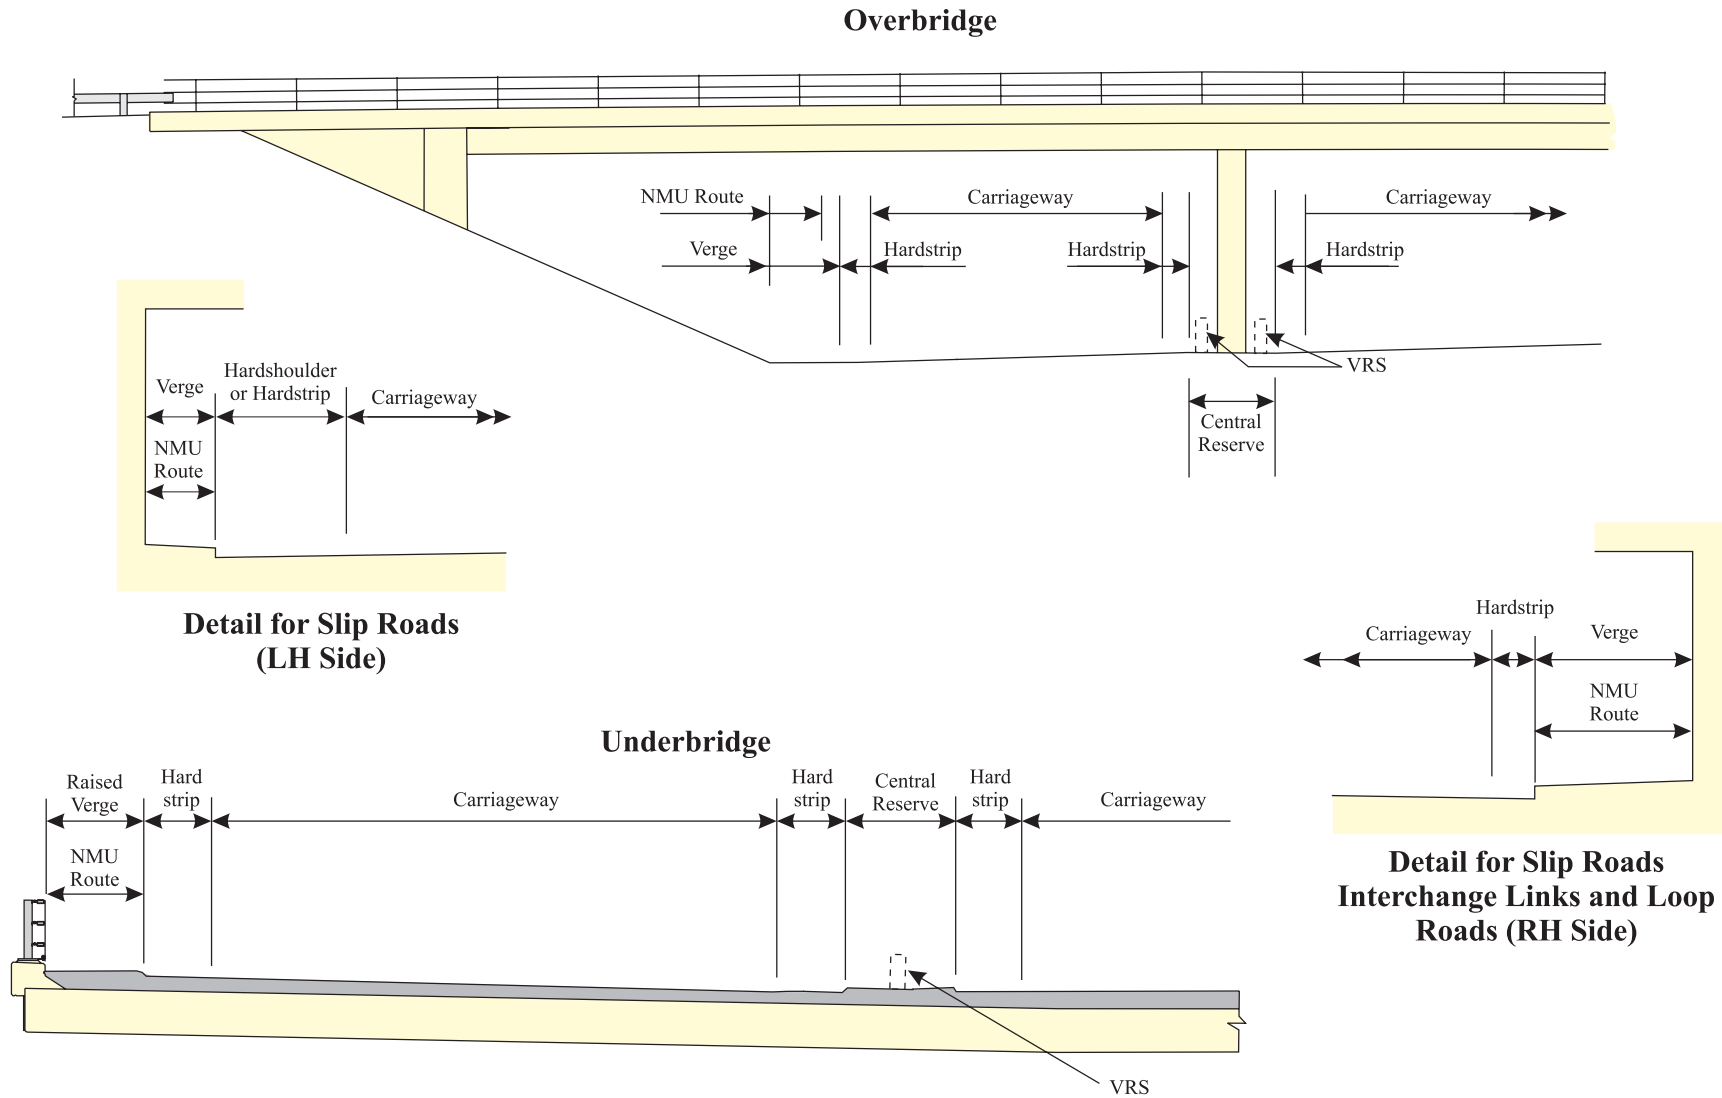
Overbridge

NMU Route

Verge

Carriageway

Hardstrip

Hardstrip

Carriageway

Hardstrip

VRS

Central Reserve

Verge

Hardshoulder or Hardstrip

Carriageway

NMU Route

Detail for Slip Roads (LH Side)

Hardstrip

Carriageway

Verge

NMU Route

Underbridge

Raised Verge

Hard strip

Carriageway

Hard strip

Central Reserve

Hard strip

Carriageway

NMU Route

Detail for Slip Roads Interchange Links and Loop Roads (RH Side)

VRS